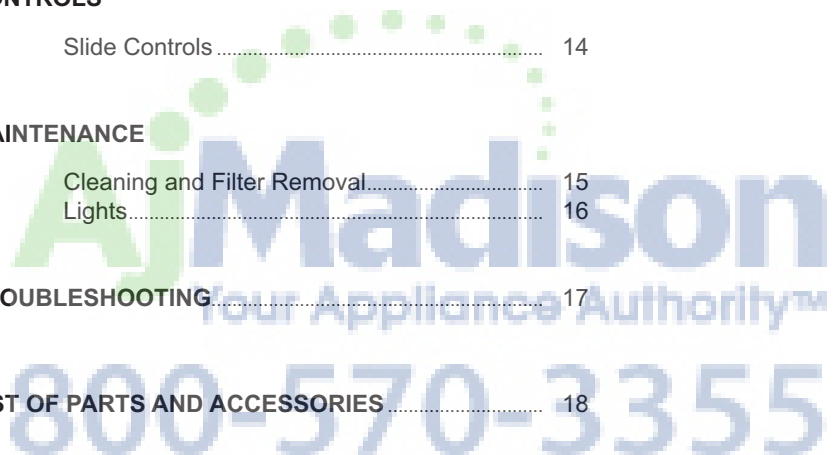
ONTROLS

Slide Controls ........................................................ 14

AINTENANCE

Cleaning and Filter Removal.................................... 15
Lights...................................................................... 16

OUBLESHOOTING............................................... 17

ST OF PARTS AND ACCESSORIES ......................... 18

AjMadison
Your Appliance Authority™
800-570-3355